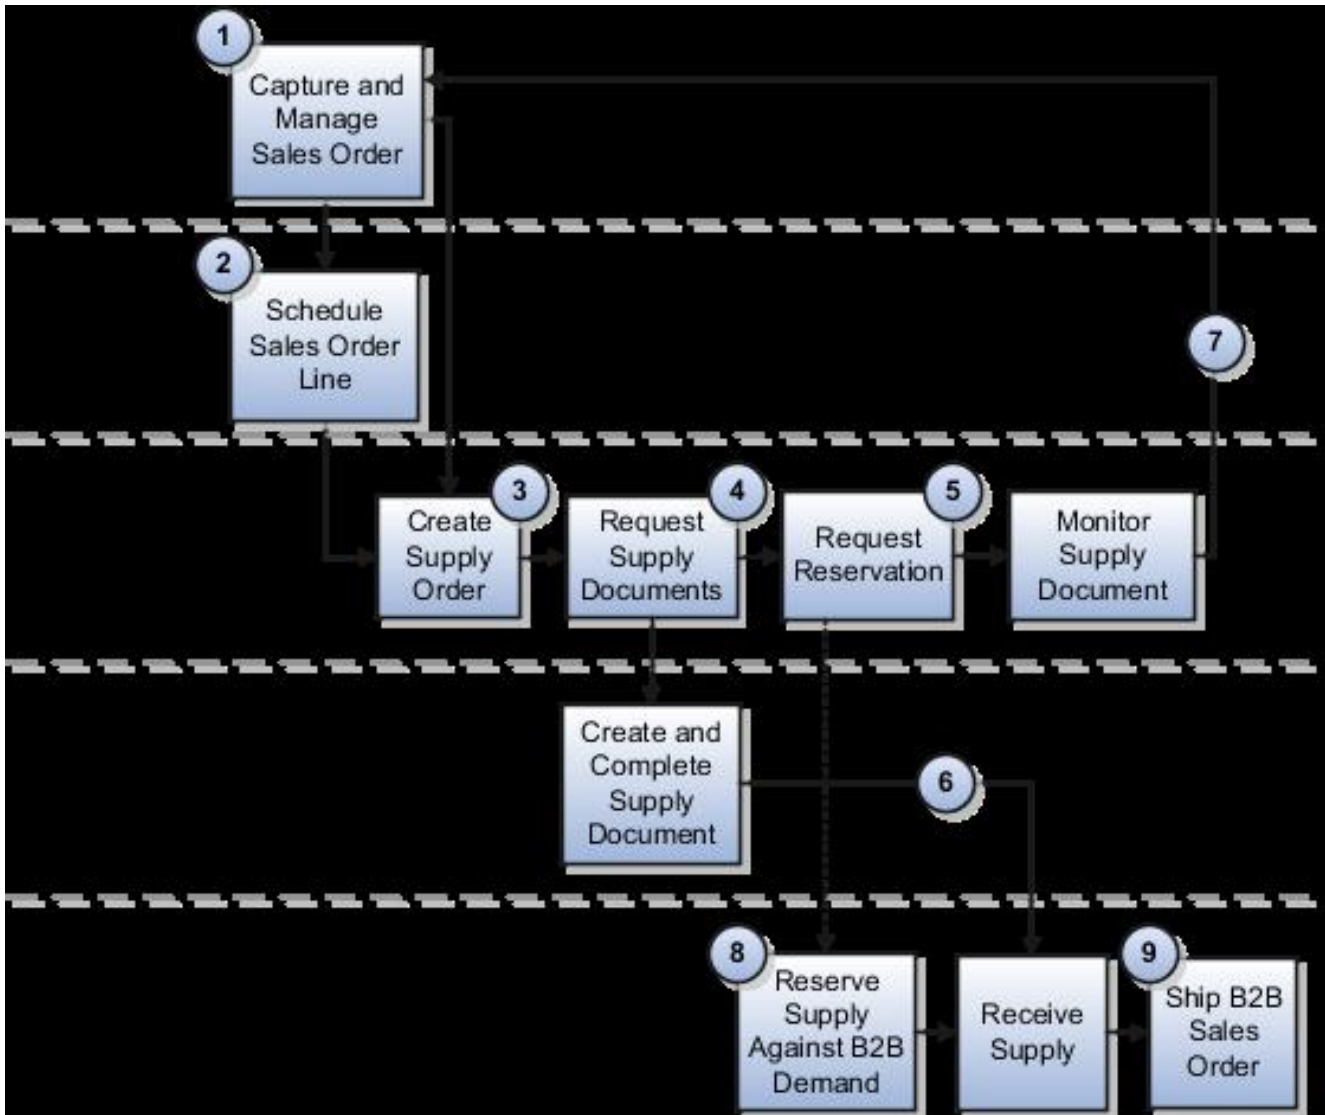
1
Capture and Manage Sales Order

2
Schedule Sales Order Line

7

3
Create Supply Order

4
Request Supply Documents

5
Request Reservation

Monitor Supply Document

Create and Complete Supply Document

6

8
Reserve Supply Against B2B Demand

Receive Supply

9
Ship B2B Sales Order